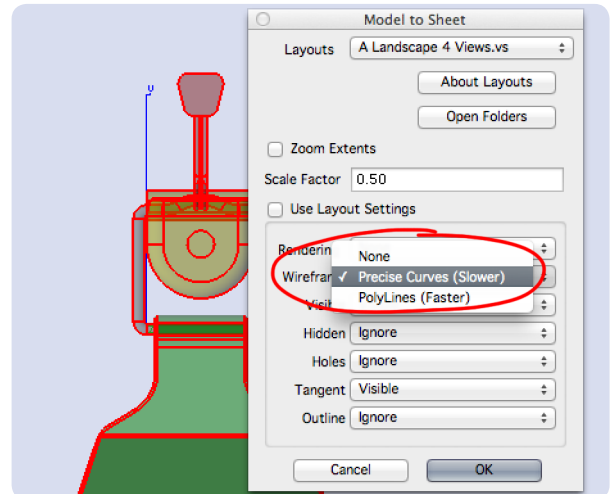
Model to Sheet

Layouts A Landscape 4 Views.vs

About Layouts

Open Folders

Zoom Extents

Scale Factor 0.50

Use Layout Settings

Renderin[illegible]

Wirefra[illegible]

Visi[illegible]

None

✓ Precise Curves (Slower)

PolyLines (Faster)

Hidden Ignore

Holes Ignore

Tangent Visible

Outline Ignore

Cancel

OK

y